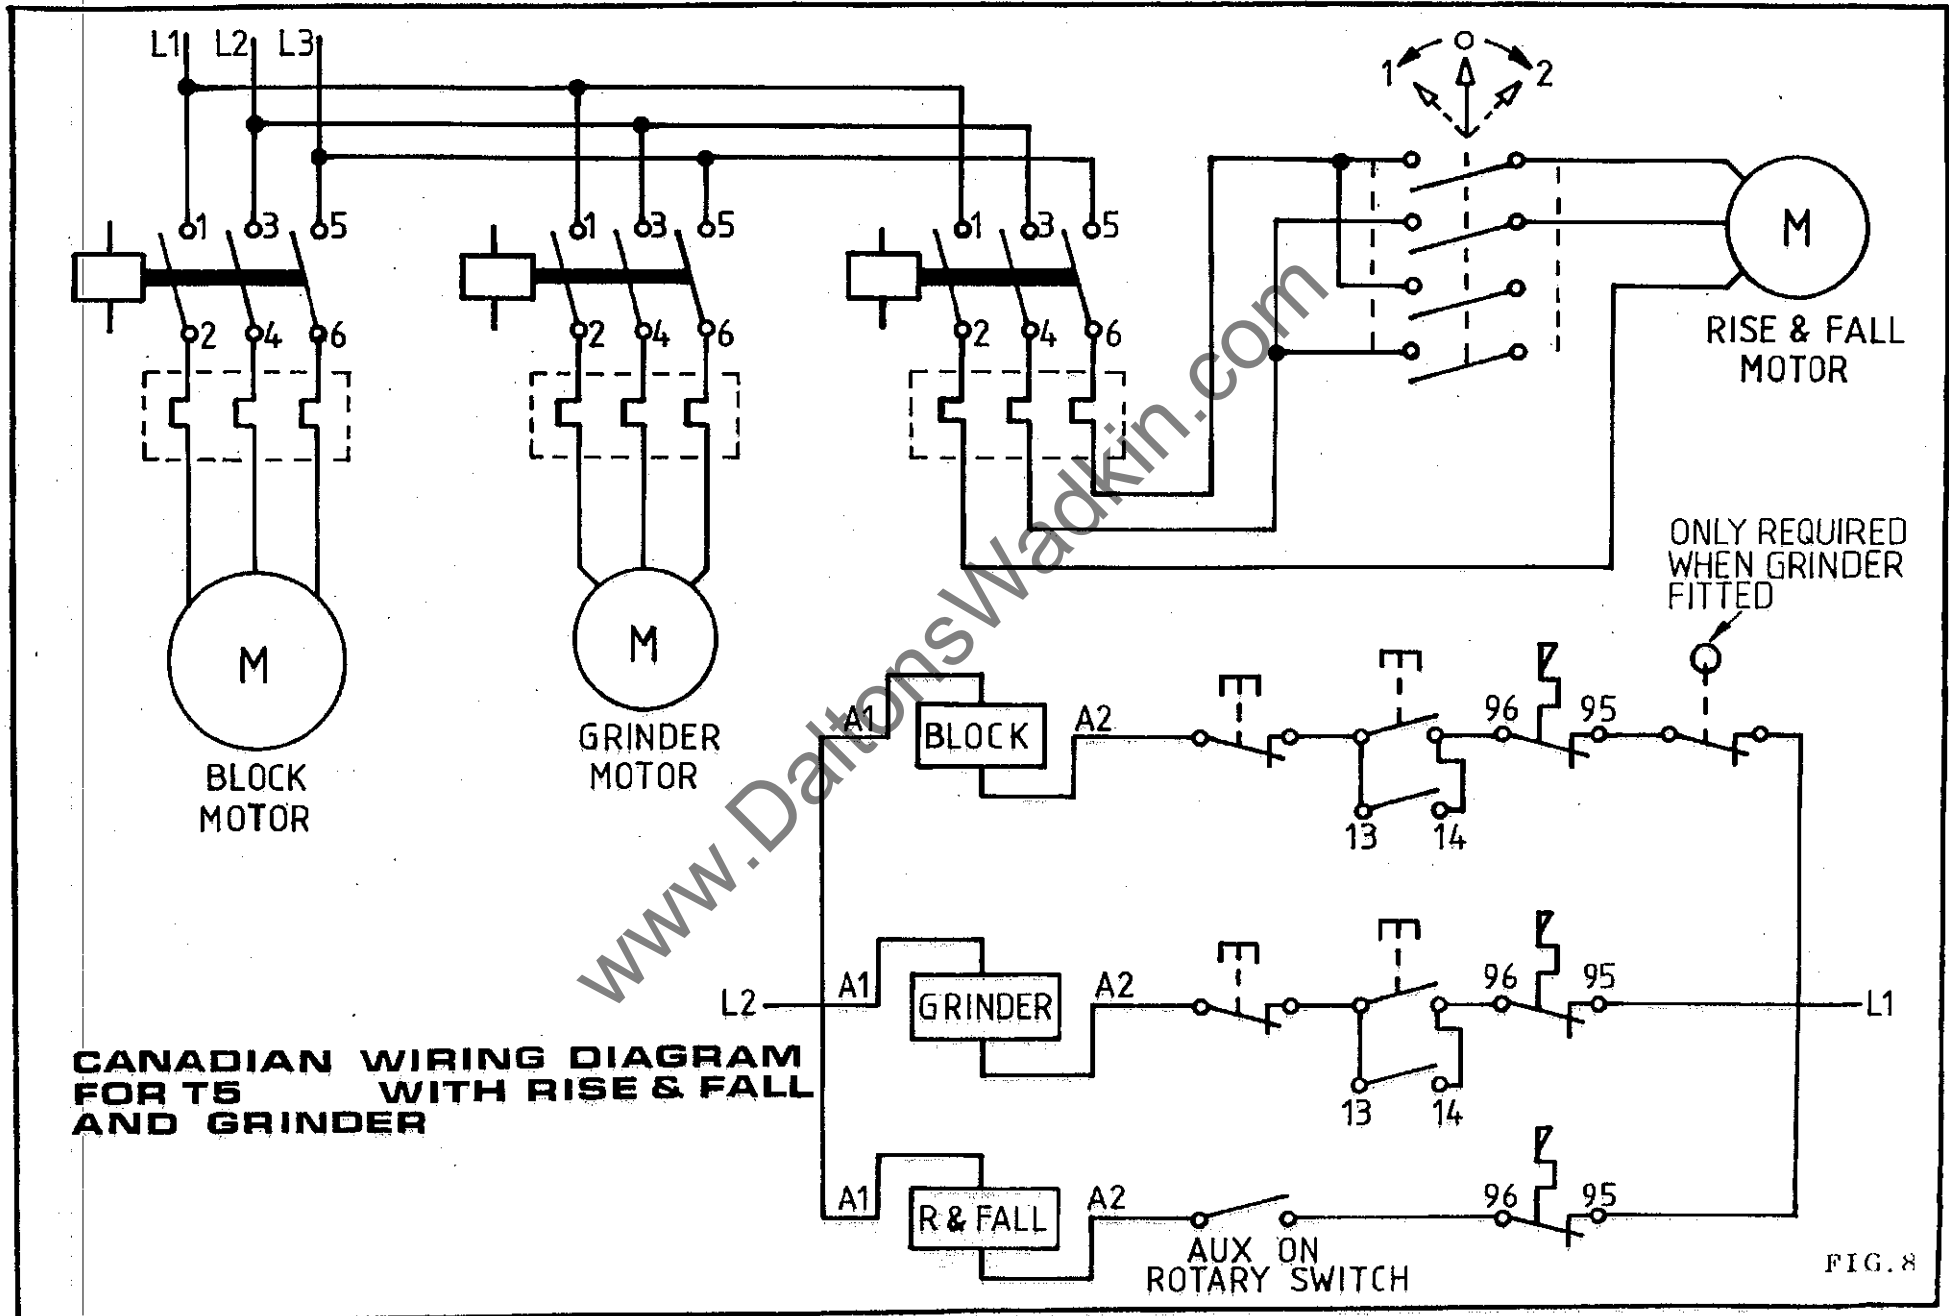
L1 L2 L3

1 3 5
2 4 6

1 3 5
2 4 6

1 3 5
2 4 6

1 0 2

M

RISE & FALL MOTOR

M

BLOCK MOTOR

M

GRINDER MOTOR

www.DaltonsWadkin.com

ONLY REQUIRED WHEN GRINDER FITTED

A1 BLOCK A2 96 95

13 14

L2 A1 GRINDER A2 96 95 L1

13 14

CANADIAN WIRING DIAGRAM FOR T5 WITH RISE & FALL AND GRINDER

A1 R & FALL A2 96 95

AUX ON ROTARY SWITCH

FIG.8